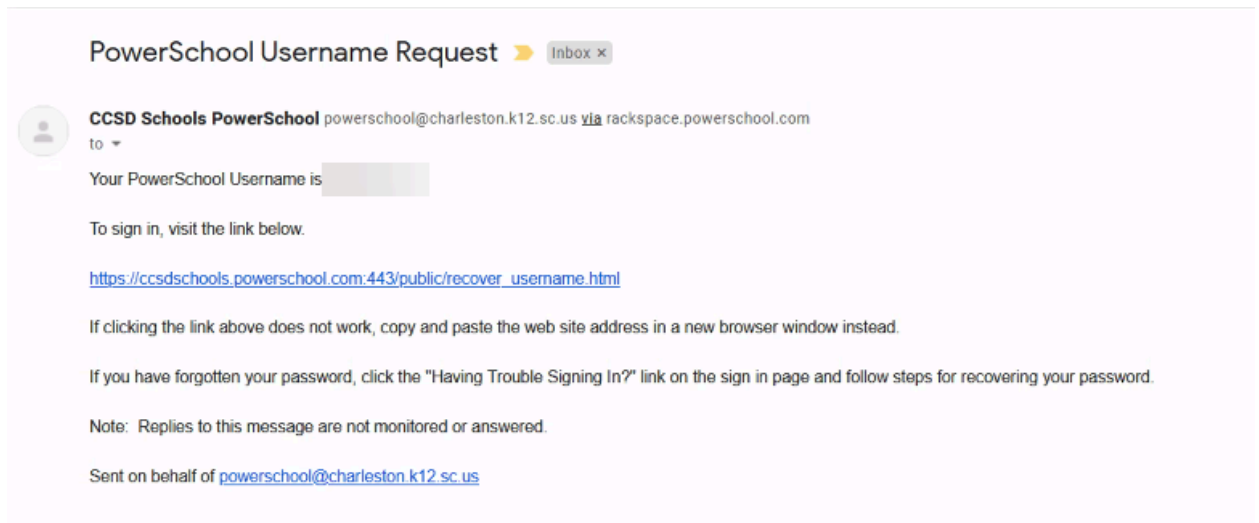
PowerSchool Username Request Inbox ×

CCSD Schools PowerSchool powerschool@charleston.k12.sc.us via rackspace.powerschool.com
to

Your PowerSchool Username is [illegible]

To sign in, visit the link below.

https://ccsdschools.powerschool.com:443/public/recover_username.html

If clicking the link above does not work, copy and paste the web site address in a new browser window instead.

If you have forgotten your password, click the "Having Trouble Signing In?" link on the sign in page and follow steps for recovering your password.

Note: Replies to this message are not monitored or answered.

Sent on behalf of powerschool@charleston.k12.sc.us